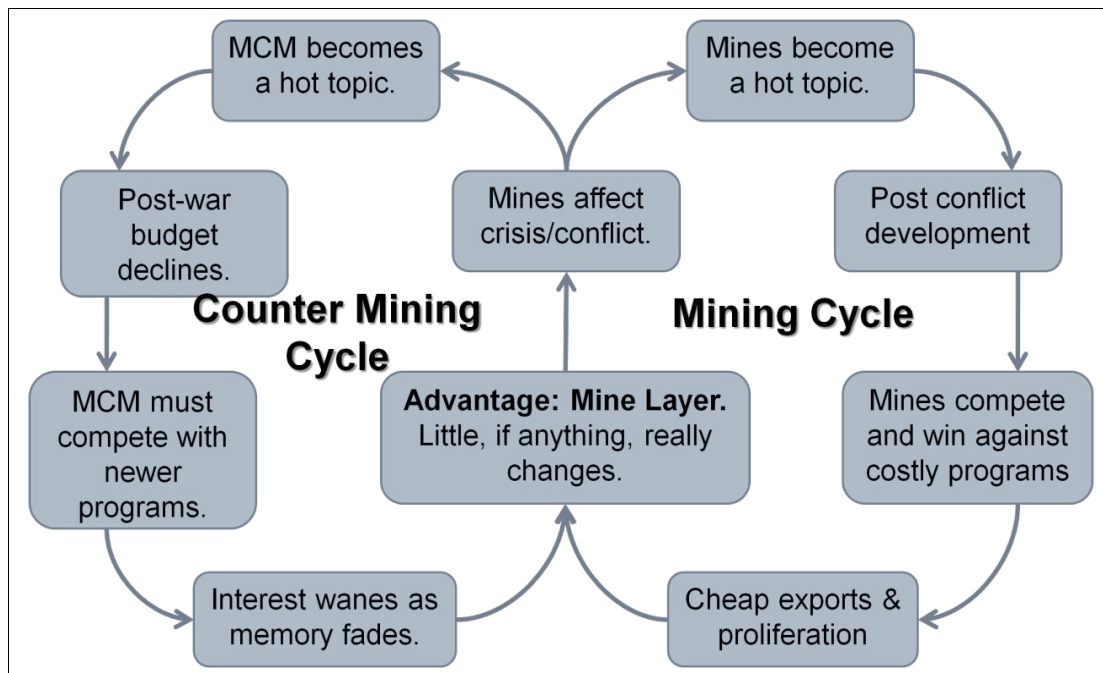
MCM becomes a hot topic.

Mines become a hot topic.

Post-war budget declines.

Mines affect crisis/conflict.

Post conflict development

Counter Mining Cycle

Mining Cycle

MCM must compete with newer programs.

**Advantage: Mine Layer.** Little, if anything, really changes.

Mines compete and win against costly programs

Interest wanes as memory fades.

Cheap exports & proliferation